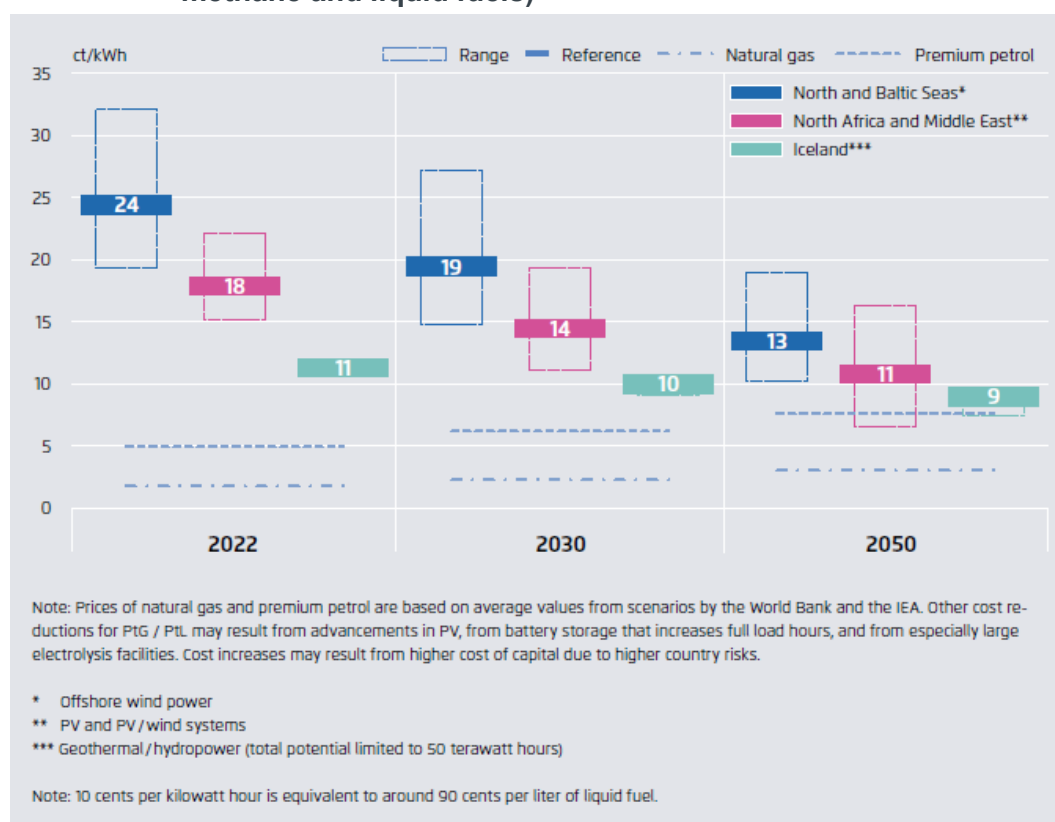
ct/kWh

Range Reference Natural gas Premium petrol

North and Baltic Seas*
North Africa and Middle East**
Iceland***

35
30
25
20
15
10
5
0

24
18
11
19
14
10
13
11
9

2022
2030
2050

Note: Prices of natural gas and premium petrol are based on average values from scenarios by the World Bank and the IEA. Other cost reductions for PtG / PtL may result from advancements in PV, from battery storage that increases full load hours, and from especially large electrolysis facilities. Cost increases may result from higher cost of capital due to higher country risks.

* Offshore wind power
** PV and PV / wind systems
*** Geothermal / hydropower (total potential limited to 50 terawatt hours)

Note: 10 cents per kilowatt hour is equivalent to around 90 cents per liter of liquid fuel.